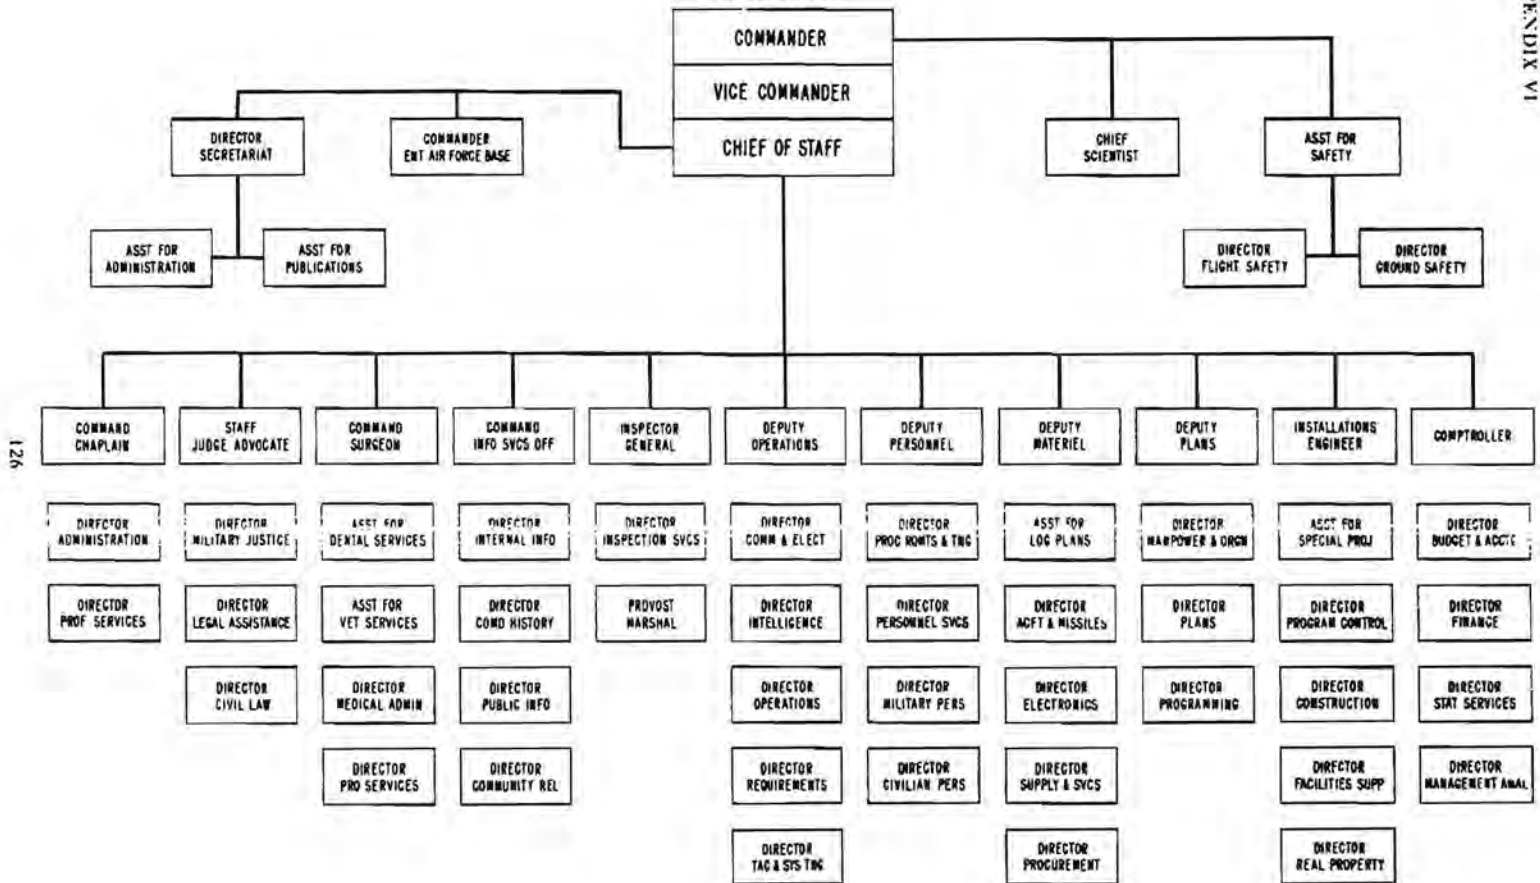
ENDIX VI

COMMANDER
VICE COMMANDER
CHIEF OF STAFF

DIRECTOR SECRETARIAT
COMMANDER ENT AIR FORCE BASE
CHIEF SCIENTIST
ASST FOR SAFETY

ASST FOR ADMINISTRATION
ASST FOR PUBLICATIONS
DIRECTOR FLIGHT SAFETY
DIRECTOR GROUND SAFETY

COMMAND CHAPLAIN
STAFF JUDGE ADVOCATE
COMMAND SURGEON
COMMAND INFO SVCS OFF
INSPECTOR GENERAL
DEPUTY OPERATIONS
DEPUTY PERSONNEL
DEPUTY MATERIEL
DEPUTY PLANS
INSTALLATIONS ENGINEER
COMPTROLLER

DIRECTOR ADMINISTRATION
DIRECTOR PROF SERVICES

DIRECTOR MILITARY JUSTICE
DIRECTOR LEGAL ASSISTANCE
DIRECTOR CIVIL LAW

ASST FOR DENTAL SERVICES
ASST FOR VET SERVICES
DIRECTOR MEDICAL ADMIN
DIRECTOR PRO SERVICES

DIRECTOR INTERNAL INFO
DIRECTOR COMD HISTORY
DIRECTOR PUBLIC INFO
DIRECTOR COMMUNITY REL

DIRECTOR INSPECTION SVCS
PROVOST MARSHAL

DIRECTOR COMM & ELECT
DIRECTOR INTELLIGENCE
DIRECTOR OPERATIONS
DIRECTOR REQUIREMENTS
DIRECTOR TAC & SYS TNG

DIRECTOR PROC RQMTS & TNG
DIRECTOR PERSONNEL SVCS
DIRECTOR MILITARY PERS
DIRECTOR CIVILIAN PERS

ASST FOR LOG PLANS
DIRECTOR ACFT & MISSILES
DIRECTOR ELECTRONICS
DIRECTOR SUPPLY & SVCS
DIRECTOR PROCUREMENT

DIRECTOR MANPOWER & ORGN
DIRECTOR PLANS
DIRECTOR PROGRAMMING

ASST FOR SPECIAL PROJ
DIRECTOR PROGRAM CONTROL
DIRECTOR CONSTRUCTION
DIRECTOR FACILITIES SUPP
DIRECTOR REAL PROPERTY

DIRECTOR BUDGET & ACCTG
DIRECTOR FINANCE
DIRECTOR STAT SERVICES
DIRECTOR MANAGEMENT ANAL

126